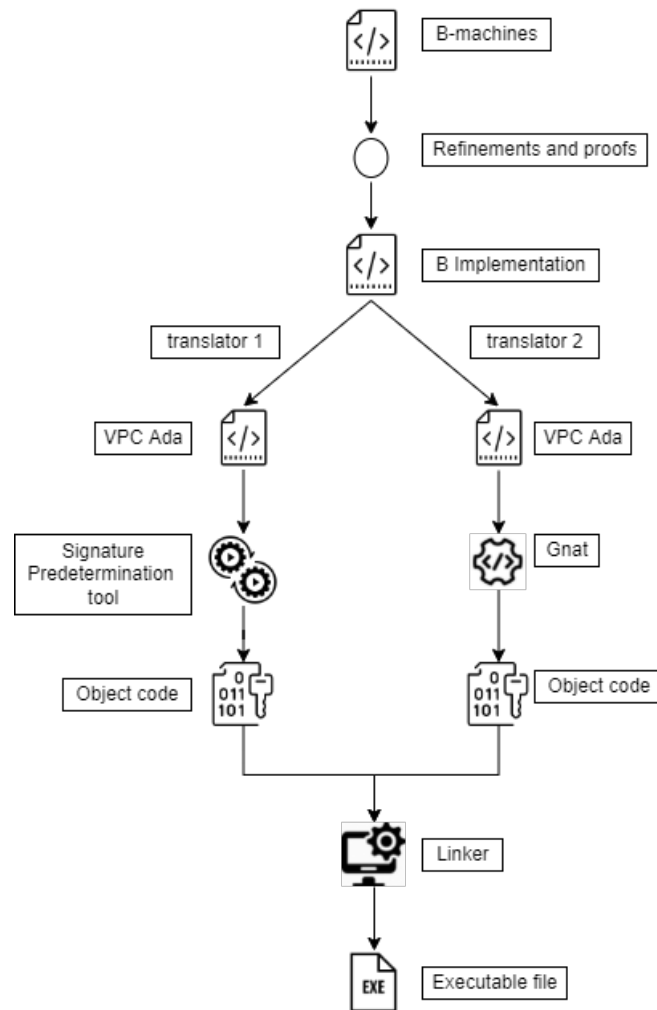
</>

B-machines

Refinements and proofs

</>

B Implementation

translator 1

translator 2

VPC Ada

</>

</>

VPC Ada

Signature Predetermination tool

Gnat

</>

Object code

0
011
101

0
011
101

Object code

Linker

EXE

Executable file